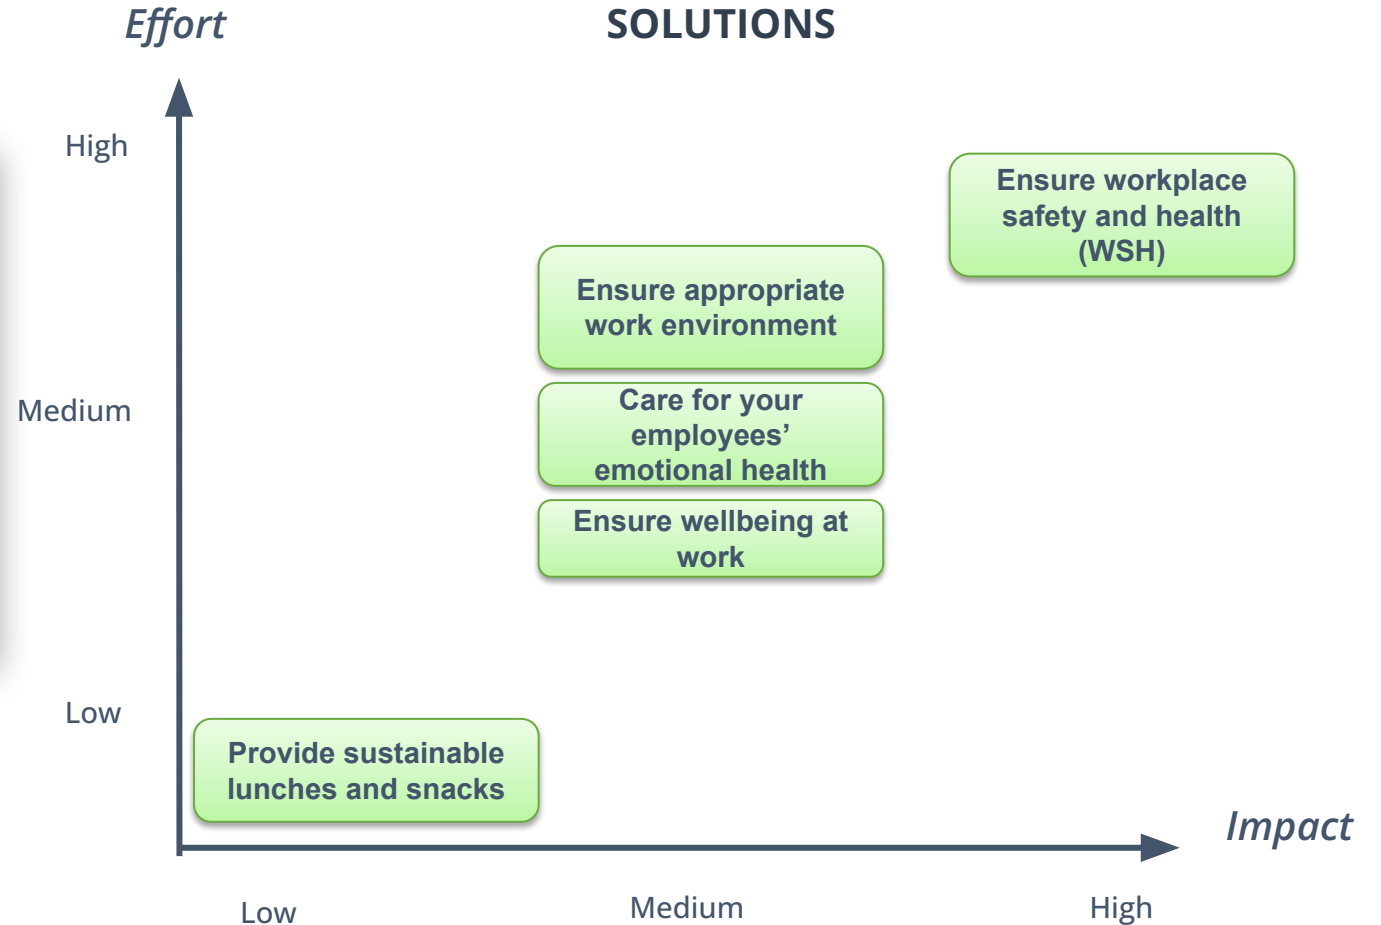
Effort

SOLUTIONS

High

Medium

Low

Ensure workplace safety and health (WSH)

Ensure appropriate work environment

Care for your employees’ emotional health

Ensure wellbeing at work

Provide sustainable lunches and snacks

Impact

Low

Medium

High